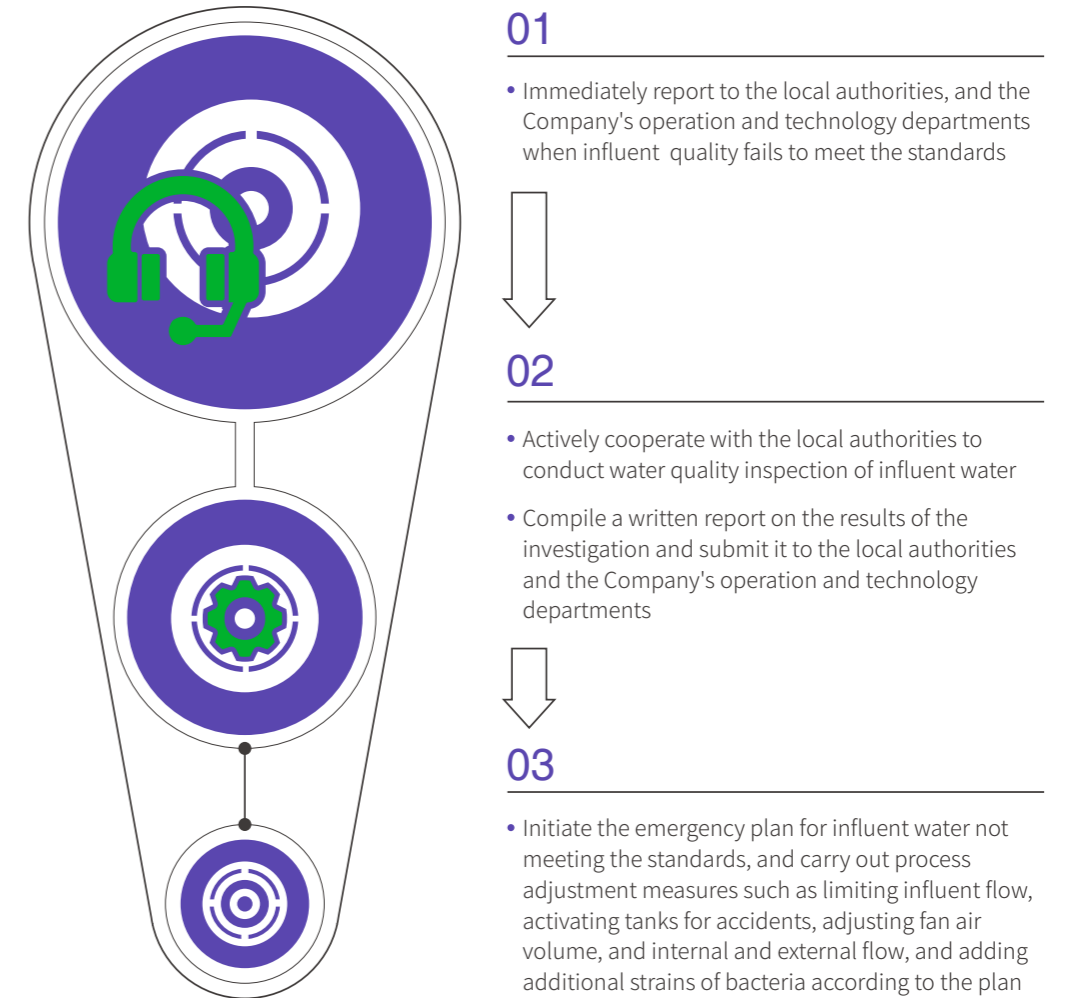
01

• Immediately report to the local authorities, and the Company's operation and technology departments when influent  quality fails to meet the standards

02

• Actively cooperate with the local authorities to conduct water quality inspection of influent water

• Compile a written report on the results of the investigation and submit it to the local authorities and the Company's operation and technology departments

03

• Initiate the emergency plan for influent water not meeting the standards, and carry out process adjustment measures such as limiting influent flow, activating tanks for accidents, adjusting fan air volume, and internal and external flow, and adding additional strains of bacteria according to the plan